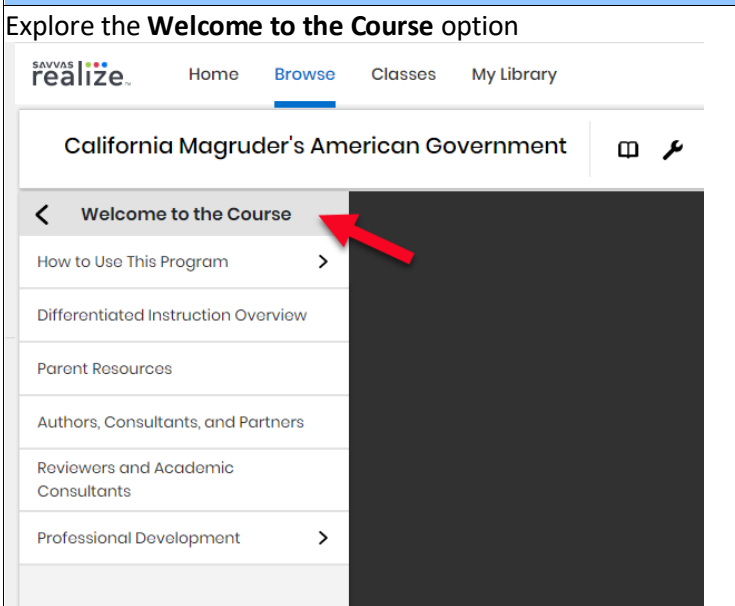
Explore the **Welcome to the Course** option

SAVVAS realize.

Home Browse Classes My Library

California Magruder's American Government

Welcome to the Course

How to Use This Program

Differentiated Instruction Overview

Parent Resources

Authors, Consultants, and Partners

Reviewers and Academic Consultants

Professional Development